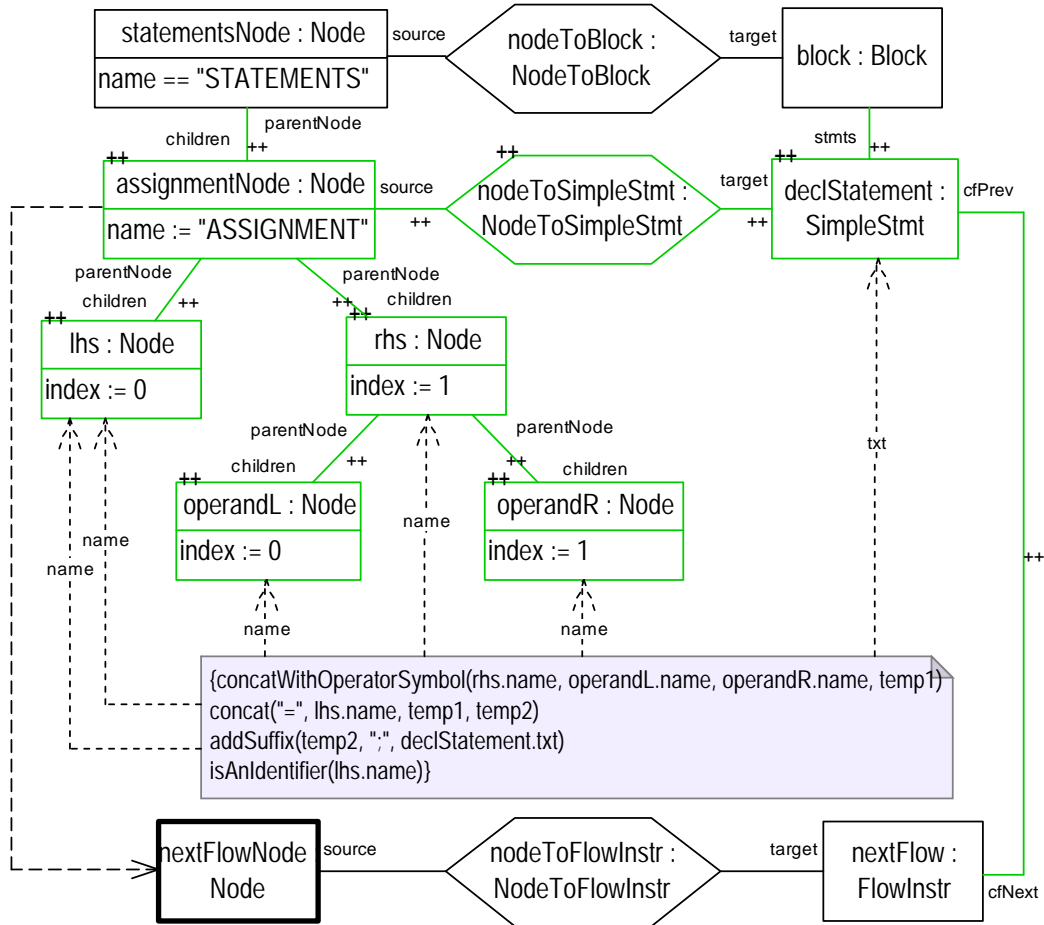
statementsNode : Node
name == "STATEMENTS"
source
nodeToBlock : NodeToBlock
target
block : Block

children
parentNode
++
stmts
++

++
assignmentNode : Node
name := "ASSIGNMENT"
source
++
++
nodeToSimpleStmt : NodeToSimpleStmt
target
++
++
declStatement : SimpleStmt
cfPrev

parentNode
children
++
parentNode
++
children

++
lhs : Node
index := 0

++
rhs : Node
index := 1

parentNode
children
++
parentNode
++
children

++
operandL : Node
index := 0

++
operandR : Node
index := 1

name
name
name
name
name
txt
++

{concatWithOperatorSymbol(rhs.name, operandL.name, operandR.name, temp1)
concat("=", lhs.name, temp1, temp2)
addSuffix(temp2, ";", declStatement.txt)
isAnIdentifier(lhs.name)}

nextFlowNode
Node
source
nodeToFlowInstr : NodeToFlowInstr
target
nextFlow : FlowInstr
cfNext